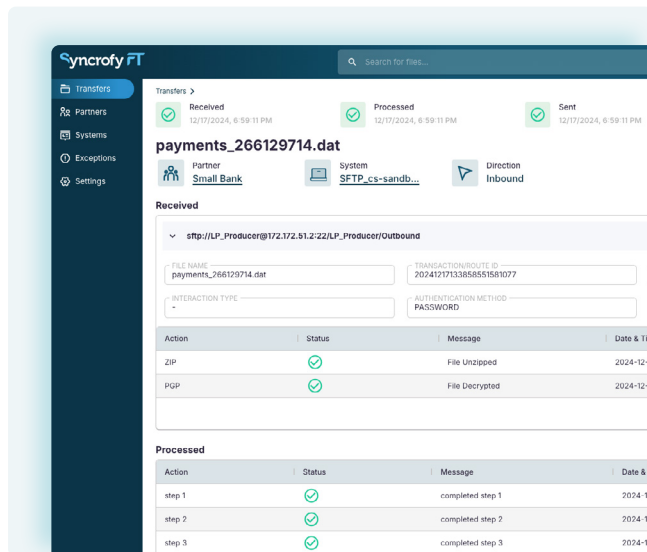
Syncrofy FT

Search for files...

Transfers
Partners
Systems
Exceptions
Settings

Transfers >

Received
12/17/2024, 6:59:11 PM

Processed
12/17/2024, 6:59:11 PM

Sent
12/17/2024, 6:59:11 PM

payments_266129714.dat

Partner
Small Bank

System
SFTP_cs-sandb...

Direction
Inbound

Received

sftp://LP_Producer@172.172.51.2:22/LP_Producer/Outbound

FILE NAME
payments_266129714.dat

TRANSACTION/ROUTE ID
20241217133858551581077

INTERACTION TYPE
-

AUTHENTICATION METHOD
PASSWORD

| Action | Status | Message | Date & Ti |
|---|---|---|---|
| ZIP | | File Unzipped | 2024-12- |
| PGP | | File Decrypted | 2024-12- |

Processed

| Action | Status | Message | Date & |
|---|---|---|---|
| step 1 | | completed step 1 | 2024-1 |
| step 2 | | completed step 2 | 2024-1 |
| step 3 | | completed step 3 | 2024-1 |